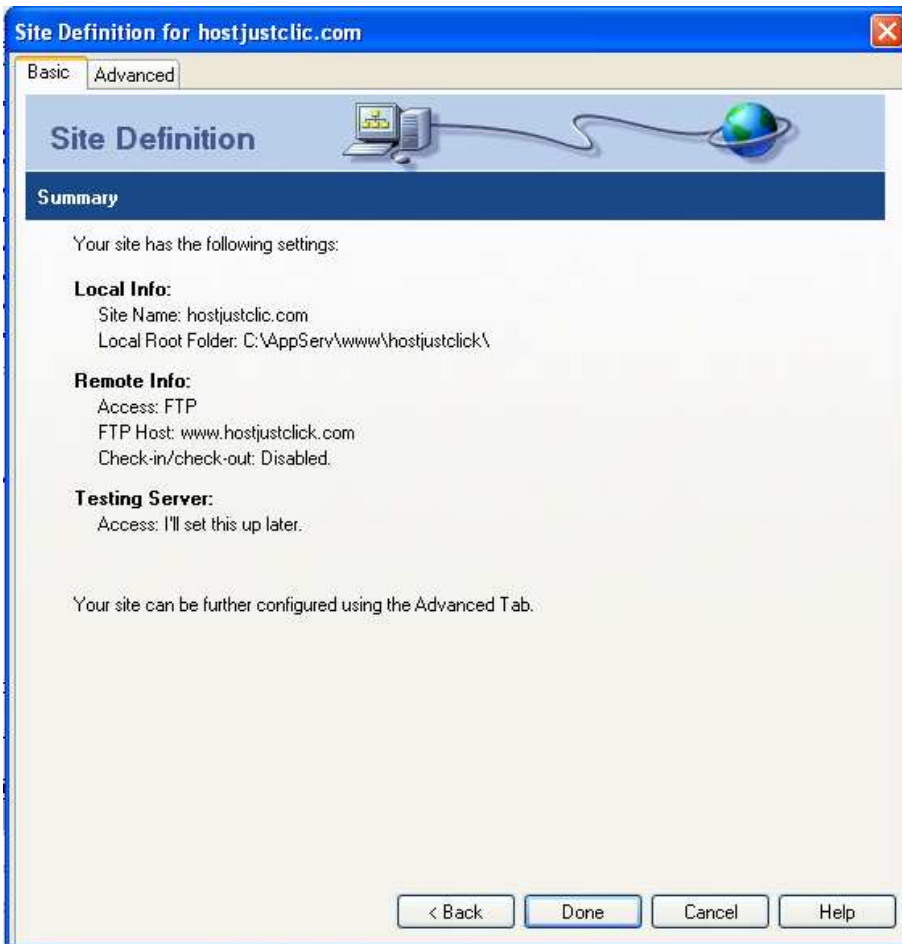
Site Definition for hostjustclic.com

Basic | Advanced

Site Definition

Summary

Your site has the following settings:

Local Info:
Site Name: hostjustclic.com
Local Root Folder: C:\AppServ\www\hostjustclick\

Remote Info:
Access: FTP
FTP Host: www.hostjustclick.com
Check-in/check-out: Disabled.

Testing Server:
Access: I'll set this up later.

Your site can be further configured using the Advanced Tab.

< Back | Done | Cancel | Help